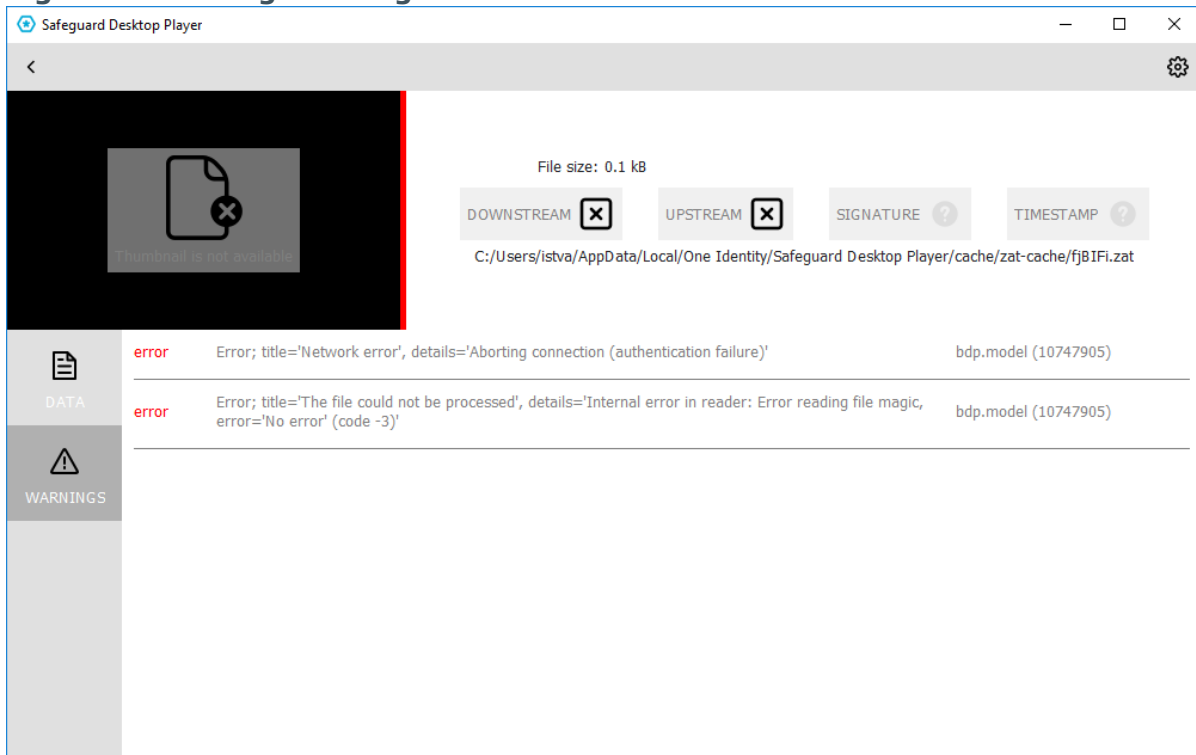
Safeguard Desktop Player

Thumbnail is not available

File size: 0.1 kB

DOWNSTREAM

UPSTREAM

SIGNATURE

TIMESTAMP

C:/Users/istva/AppData/Local/One Identity/Safeguard Desktop Player/cache/zat-cache/fjBIFi.zat

DATA

WARNINGS

| | | |
|---|---|---|
| error | Error; title='Network error', details='Aborting connection (authentication failure)' | bdp.model (10747905) |
| error | Error; title='The file could not be processed', details='Internal error in reader: Error reading file magic, error='No error' (code -3)' | bdp.model (10747905) |